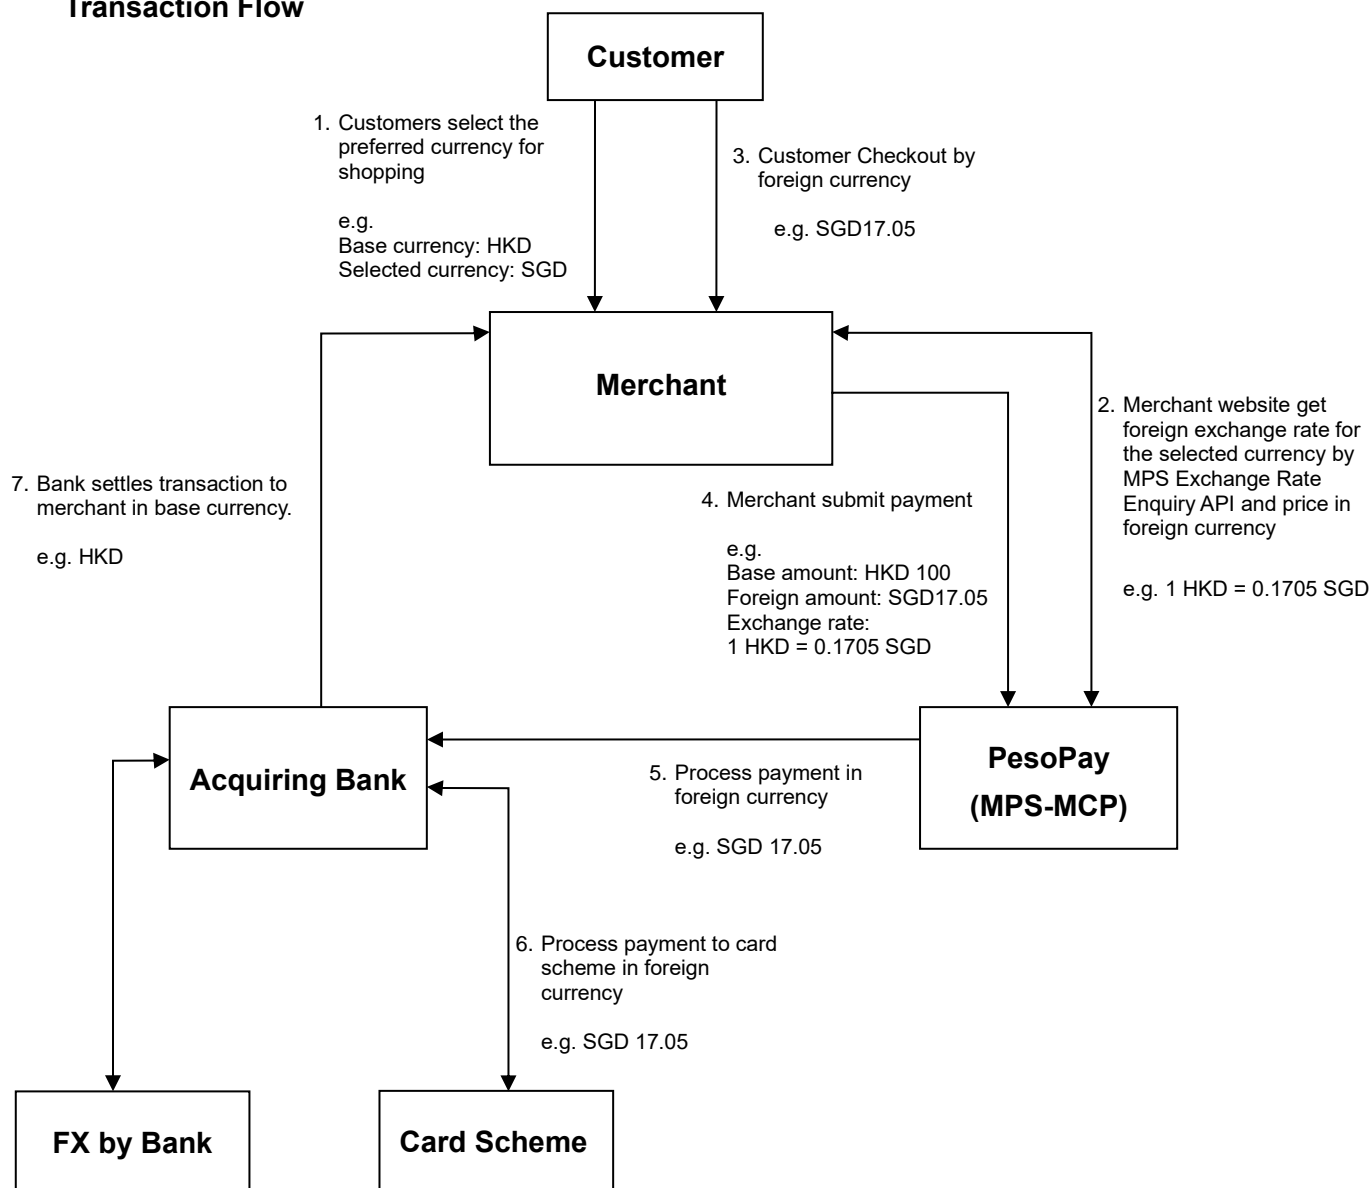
Transaction Flow

Customer

1. Customers select the preferred currency for shopping

e.g.
Base currency: HKD
Selected currency: SGD

3. Customer Checkout by foreign currency

e.g. SGD17.05

Merchant

2. Merchant website get foreign exchange rate for the selected currency by MPS Exchange Rate Enquiry API and price in foreign currency

e.g. 1 HKD = 0.1705 SGD

7. Bank settles transaction to merchant in base currency.

e.g. HKD

4. Merchant submit payment

e.g.
Base amount: HKD 100
Foreign amount: SGD17.05
Exchange rate:
1 HKD = 0.1705 SGD

Acquiring Bank

5. Process payment in foreign currency

e.g. SGD 17.05

PesoPay
(MPS-MCP)

6. Process payment to card scheme in foreign currency

e.g. SGD 17.05

FX by Bank

Card Scheme